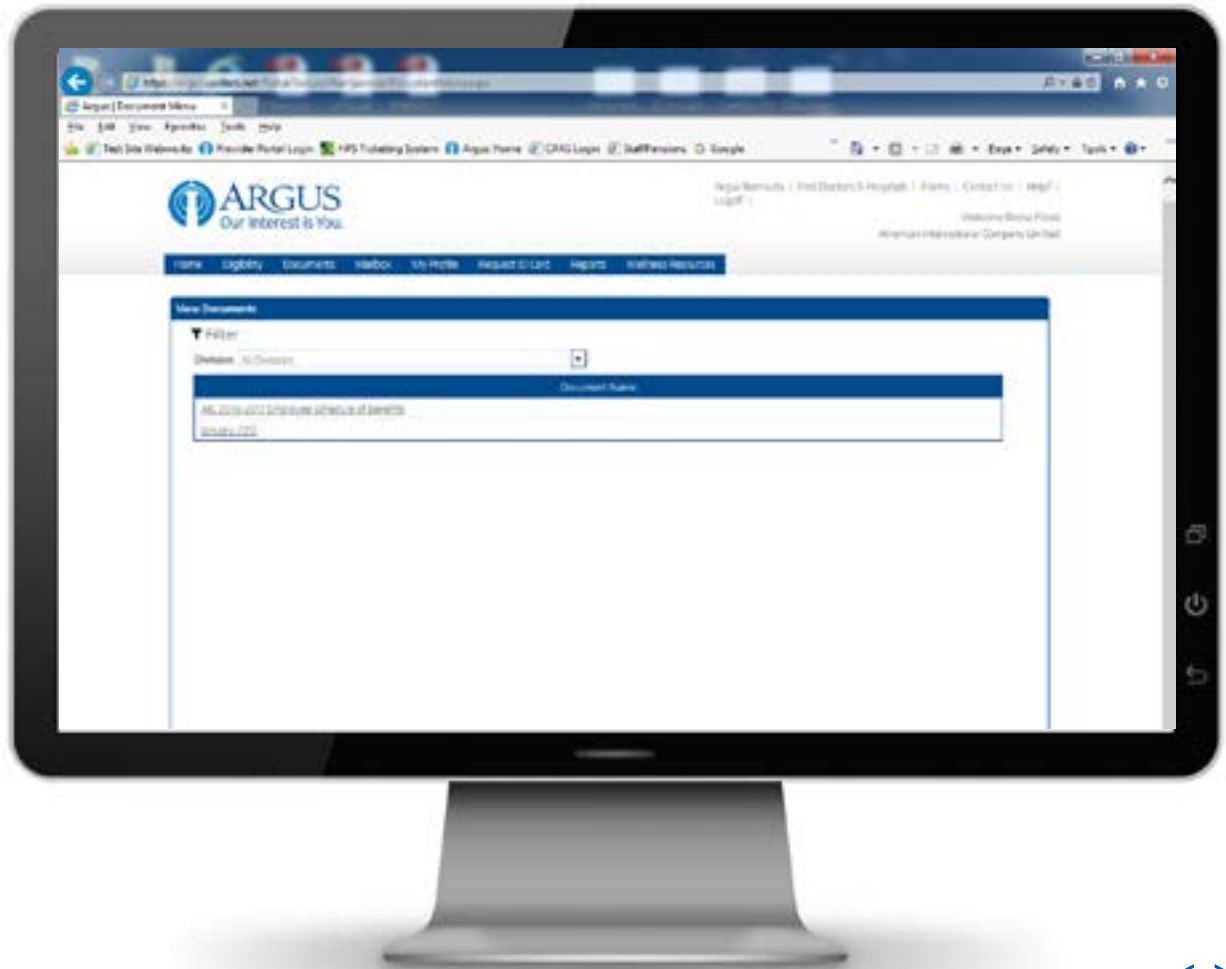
https:// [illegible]

Argus | Document Menu

File Edit View Favorites Tools Help

Test Site Webmails Provider Portal Login HPS Ticketing System Argus Home CRAG Login StaffPensions Google

Page Safety Tools

ARGUS
Our Interest is You.

Argus Bermuda | Find Doctors & Hospitals | Forms | Contact Us | Help? | Logoff |

Welcome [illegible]

American International Company Limited

Home Eligibility Documents Mailbox My Profile Request ID Card Reports Wellness Resources

View Documents

Filter

Division All Divisions

Document Name

AIG 2016-2017 Employee Schedule of Benefits

January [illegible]